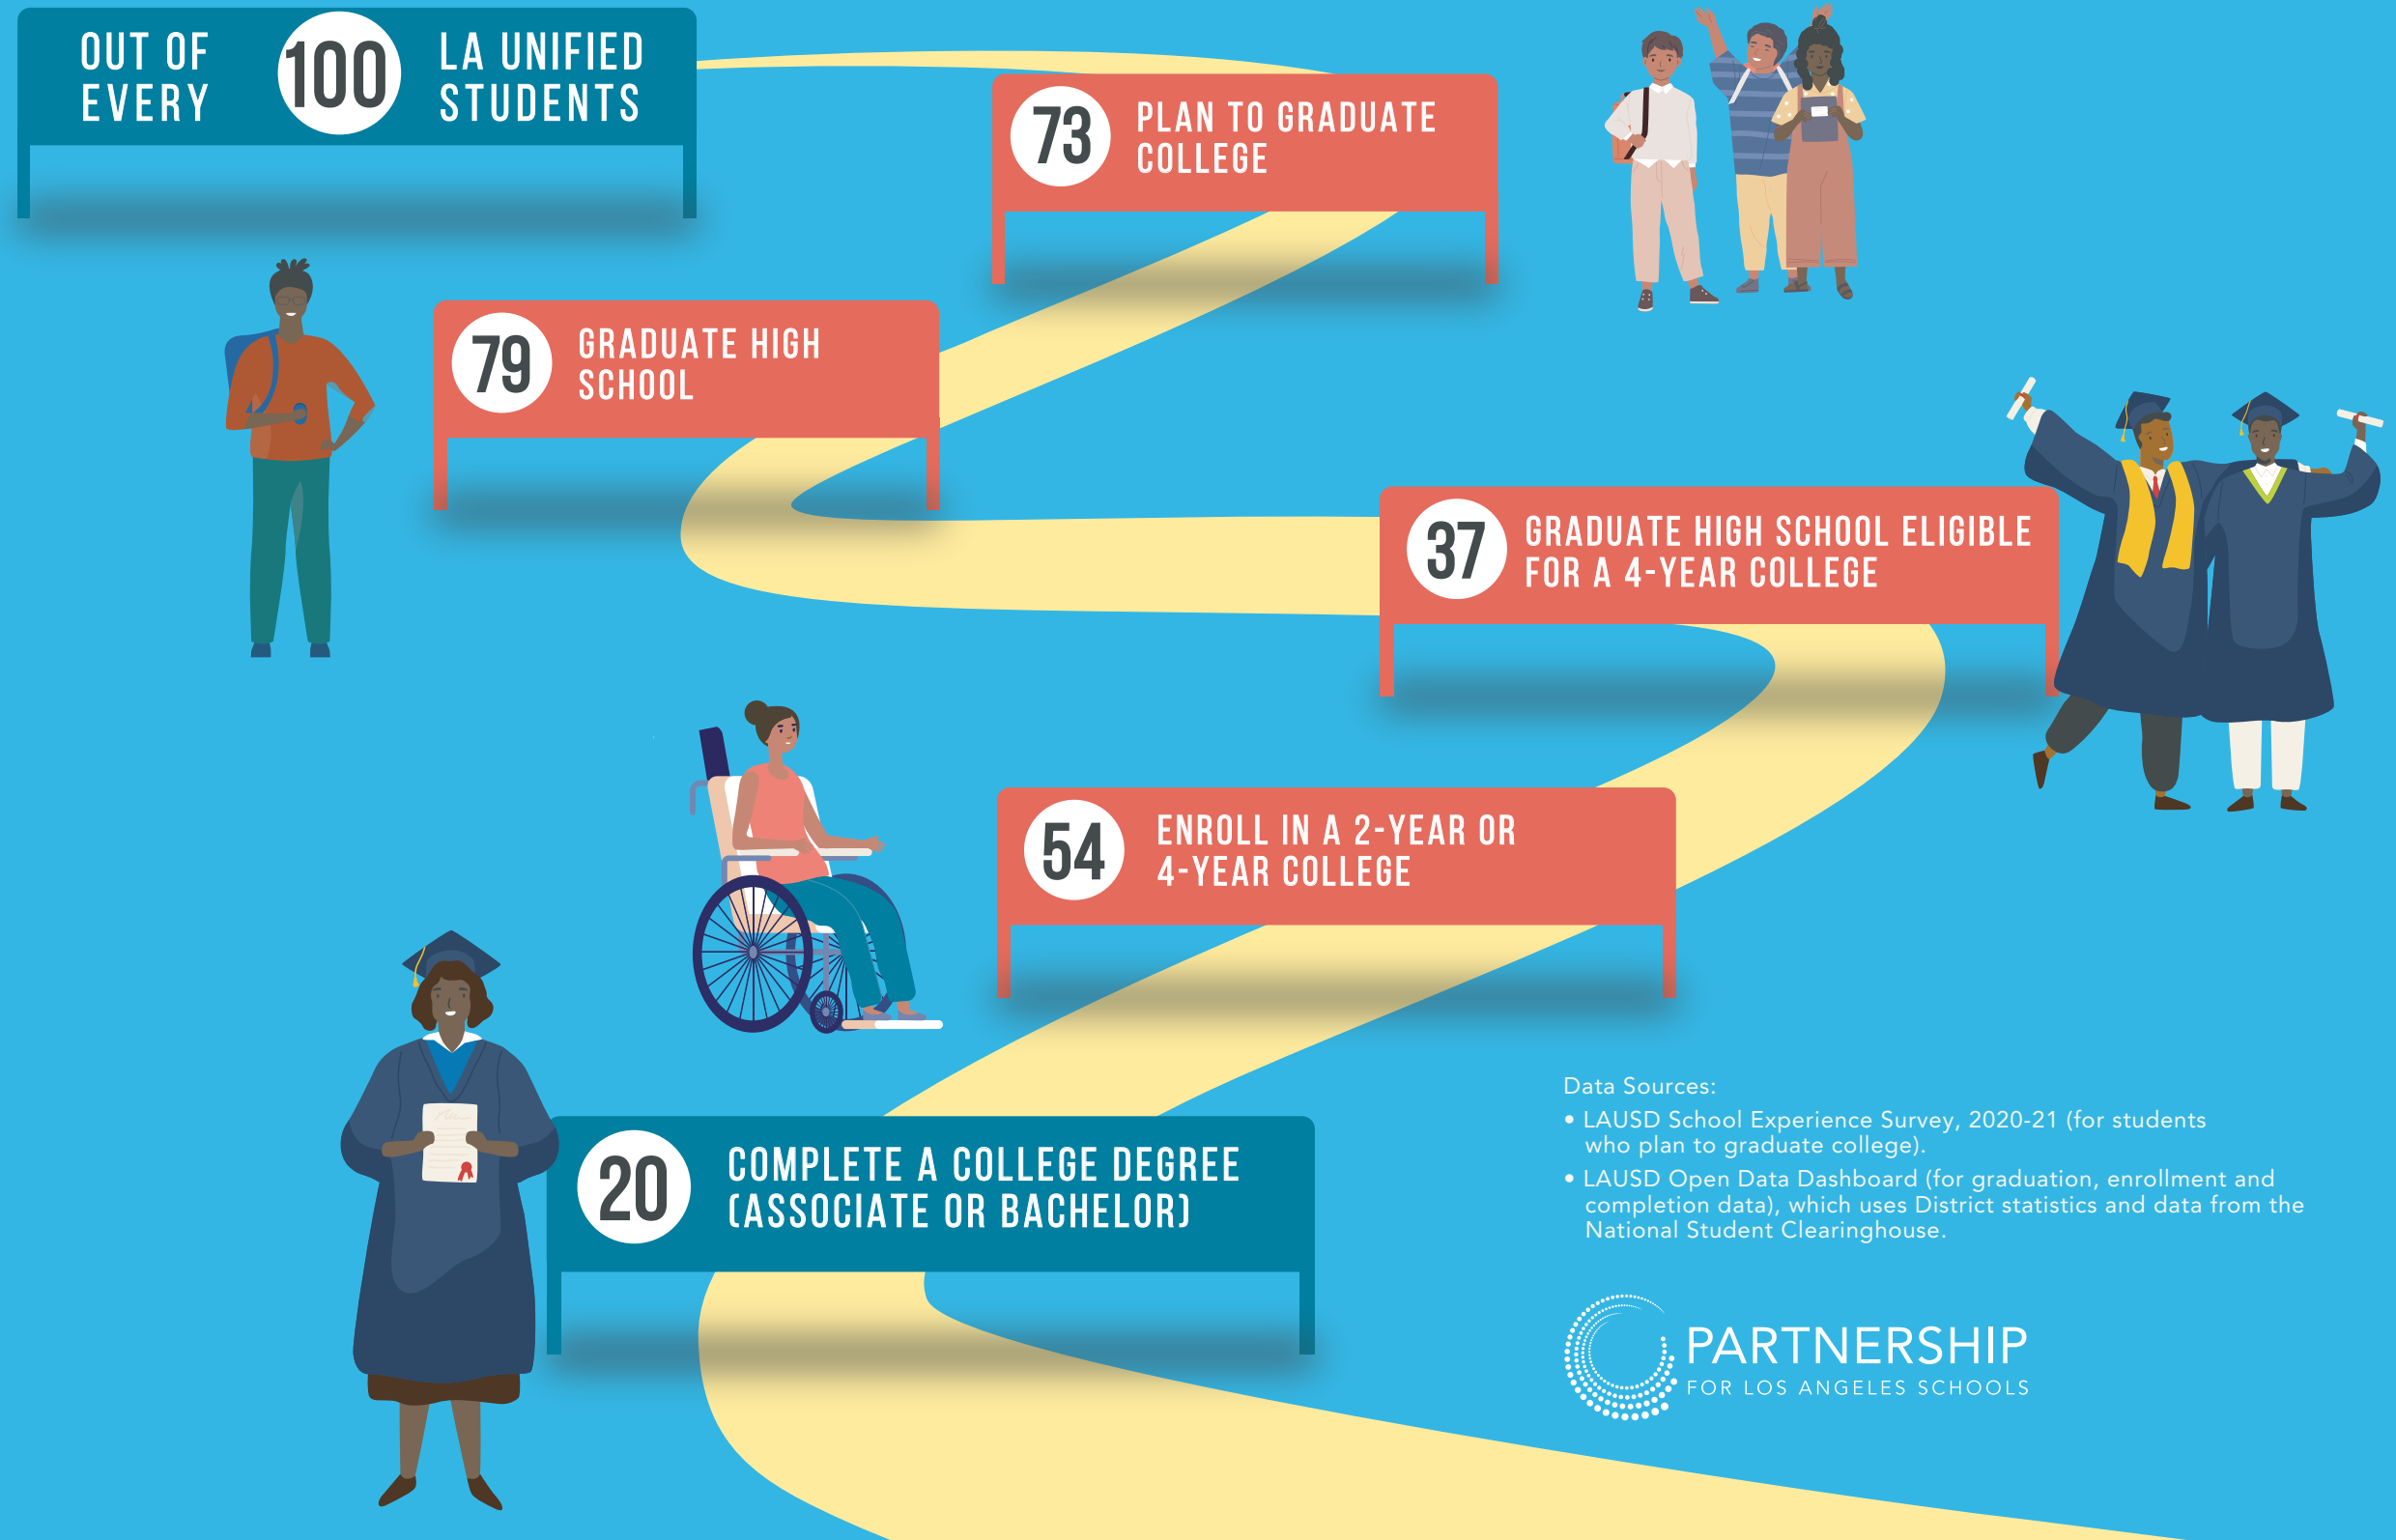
OUT OF EVERY 100 LA UNIFIED STUDENTS

73 PLAN TO GRADUATE COLLEGE

79 GRADUATE HIGH SCHOOL

37 GRADUATE HIGH SCHOOL ELIGIBLE FOR A 4-YEAR COLLEGE

54 ENROLL IN A 2-YEAR OR 4-YEAR COLLEGE

20 COMPLETE A COLLEGE DEGREE (ASSOCIATE OR BACHELOR)

Data Sources:
• LAUSD School Experience Survey, 2020-21 (for students who plan to graduate college).
• LAUSD Open Data Dashboard (for graduation, enrollment and completion data), which uses District statistics and data from the National Student Clearinghouse.

PARTNERSHIP
FOR LOS ANGELES SCHOOLS